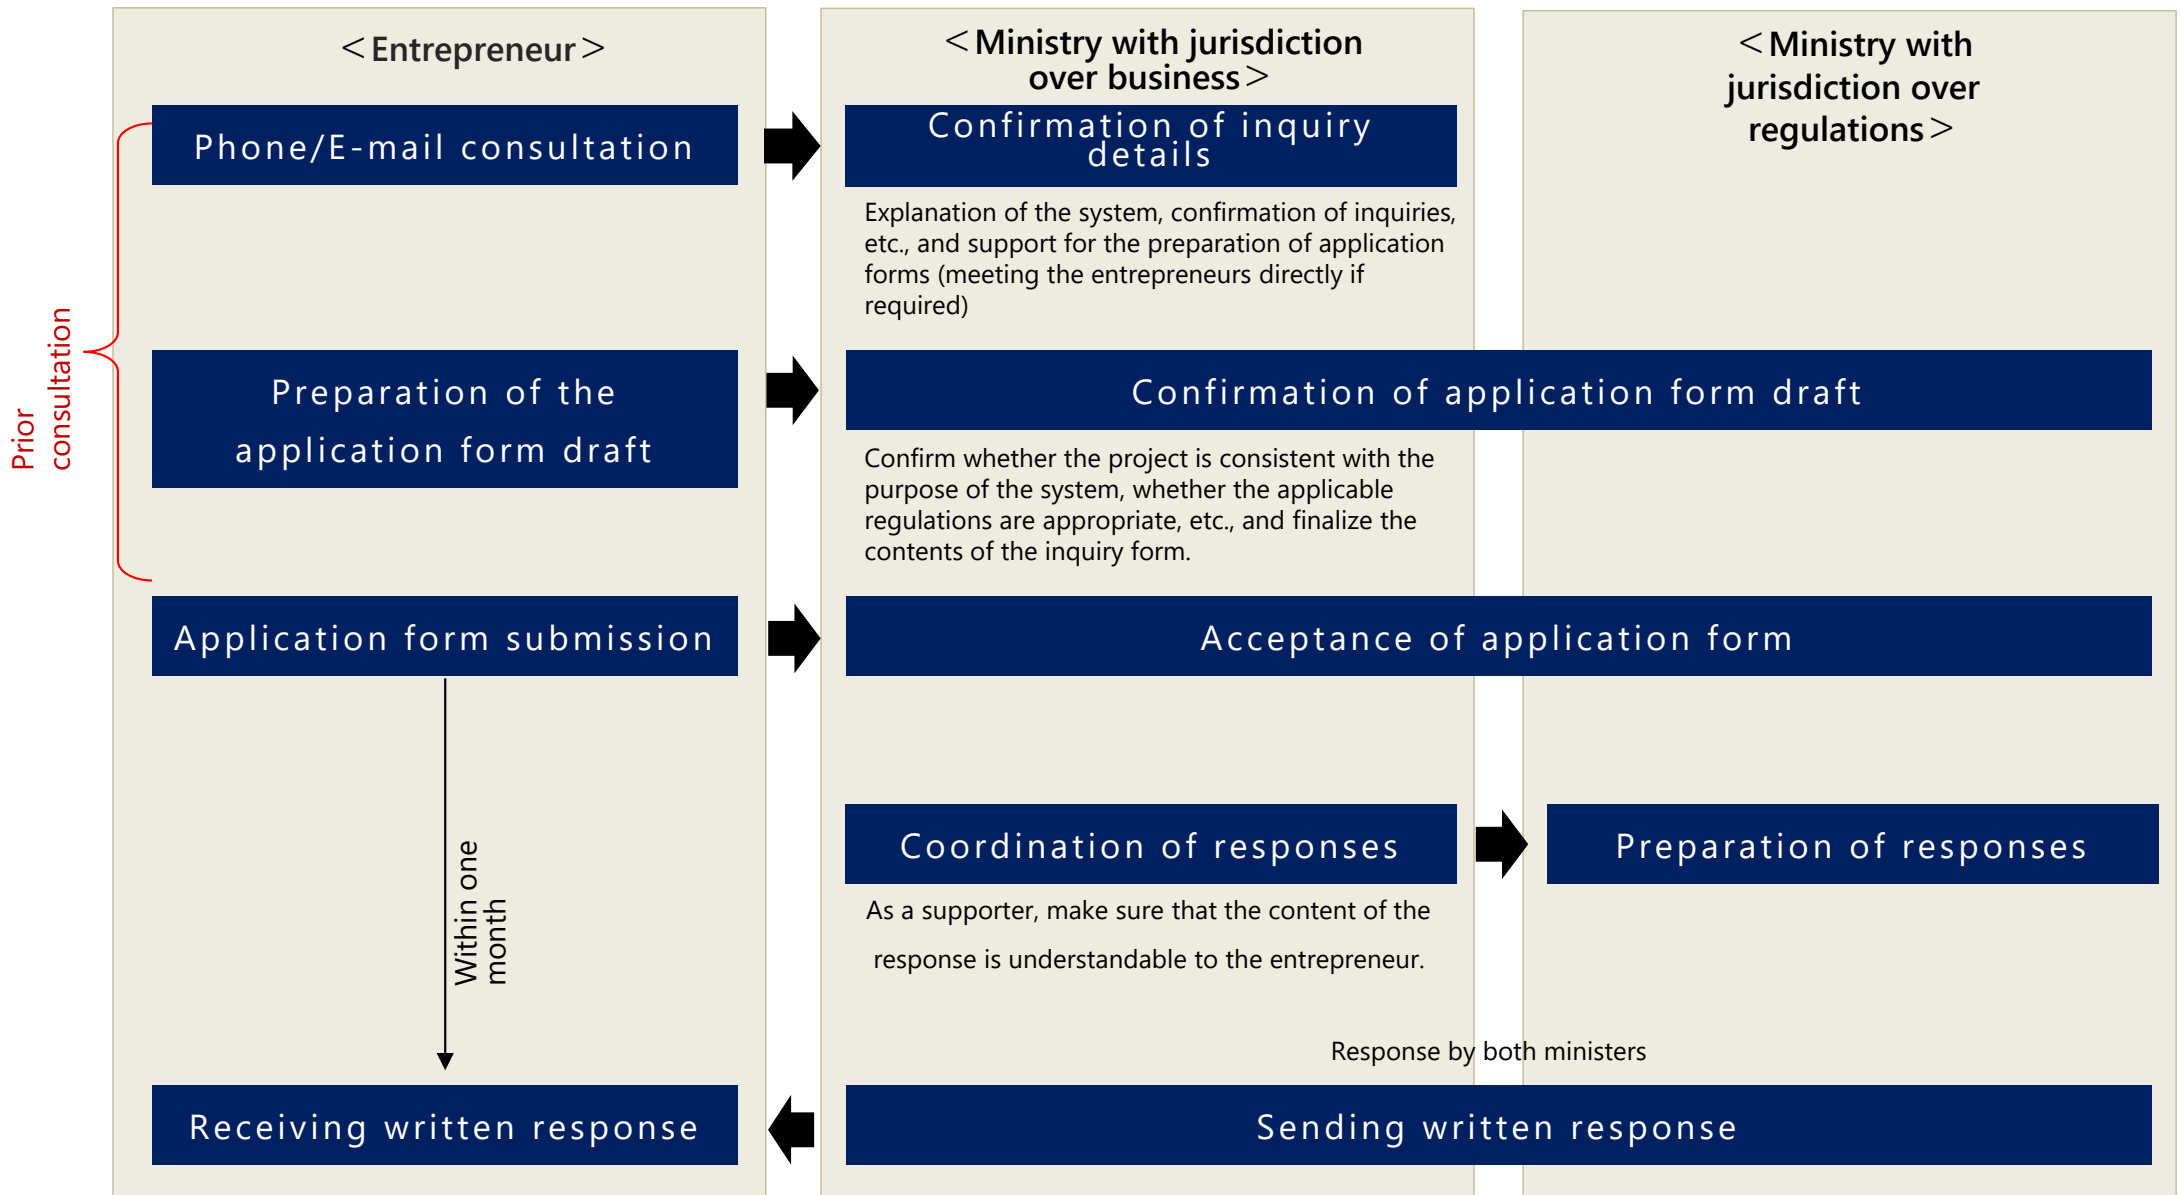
＜Entrepreneur＞

＜Ministry with jurisdiction over business＞

＜Ministry with jurisdiction over regulations＞

Prior consultation

Phone/E-mail consultation

Confirmation of inquiry details

Explanation of the system, confirmation of inquiries, etc., and support for the preparation of application forms (meeting the entrepreneurs directly if required)

Preparation of the application form draft

Confirmation of application form draft

Confirm whether the project is consistent with the purpose of the system, whether the applicable regulations are appropriate, etc., and finalize the contents of the inquiry form.

Application form submission

Acceptance of application form

Within one month

Coordination of responses

Preparation of responses

As a supporter, make sure that the content of the response is understandable to the entrepreneur.

Response by both ministers

Receiving written response

Sending written response